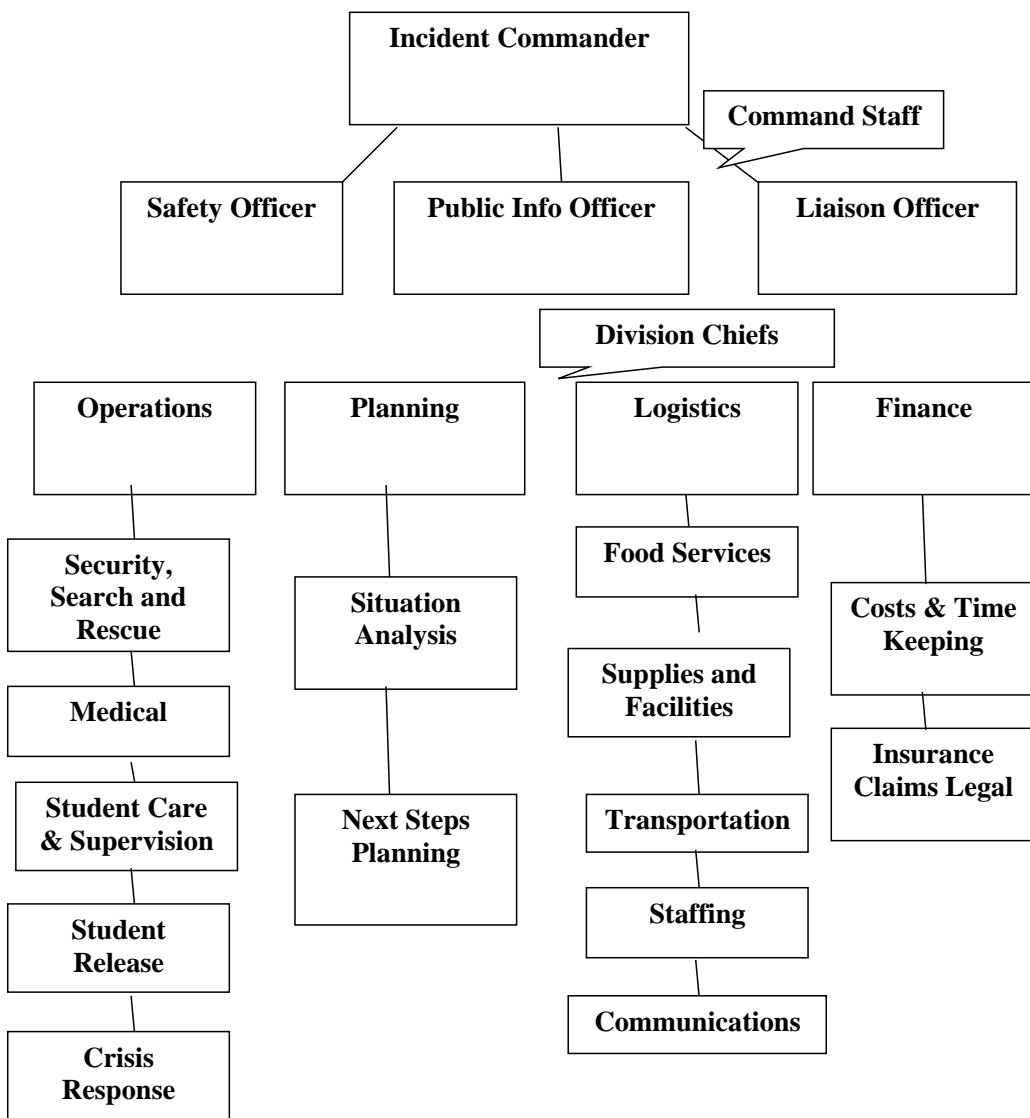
Incident Commander

Command Staff

Safety Officer

Public Info Officer

Liaison Officer

Division Chiefs

Operations

Planning

Logistics

Finance

Security, Search and Rescue

Medical

Student Care & Supervision

Student Release

Crisis Response

Situation Analysis

Next Steps Planning

Food Services

Supplies and Facilities

Transportation

Staffing

Communications

Costs & Time Keeping

Insurance Claims Legal